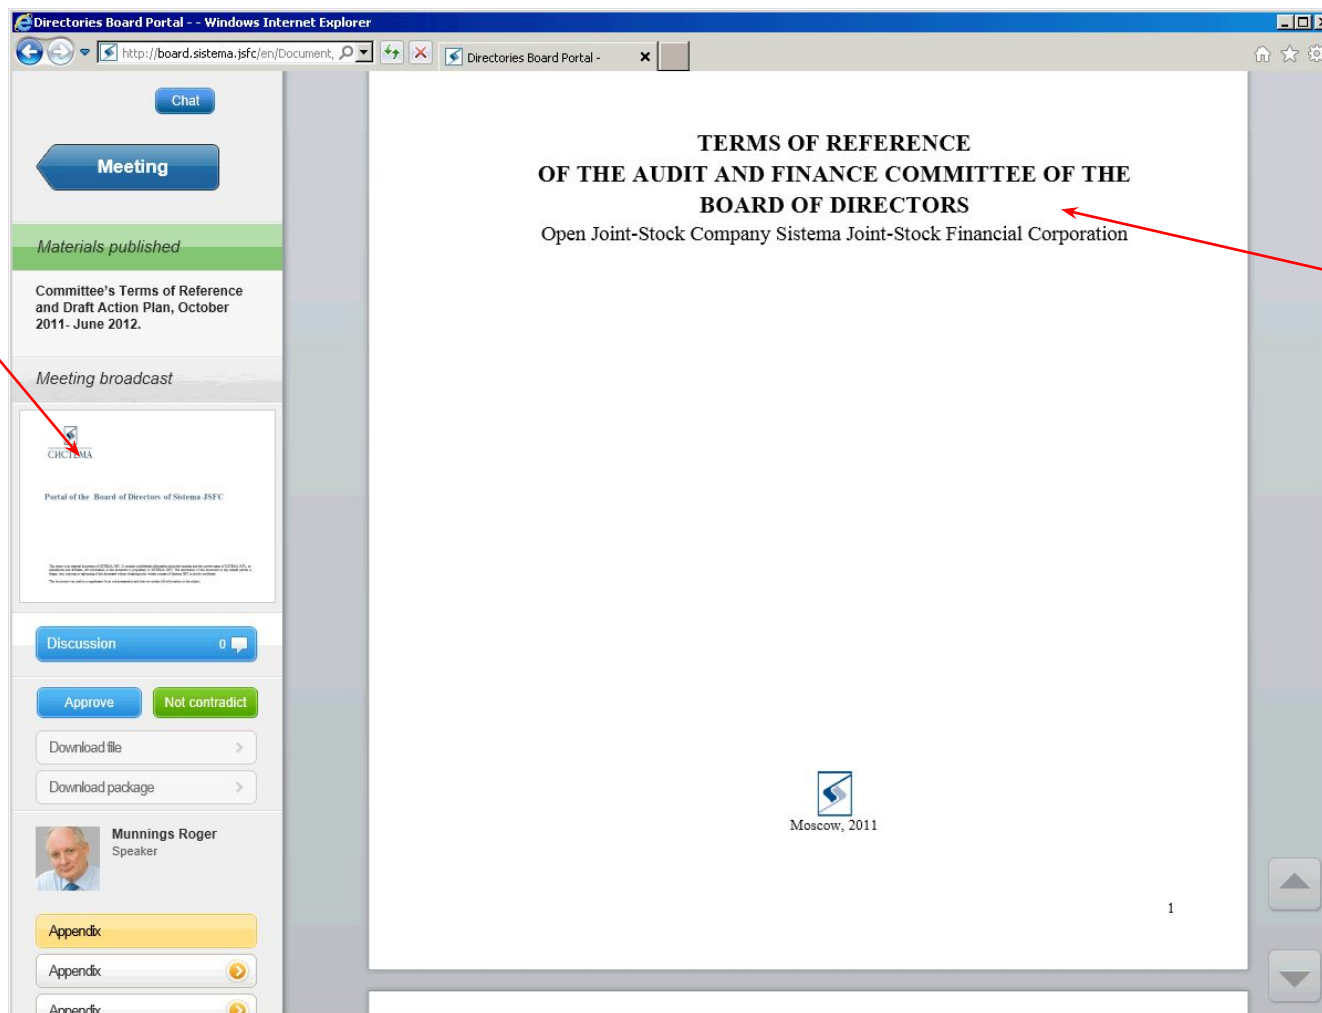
Directories Board Portal - - Windows Internet Explorer

http://board.sistema.jsfc/en/Document,

Directories Board Portal -

Chat

Meeting

Materials published

Committee's Terms of Reference and Draft Action Plan, October 2011- June 2012.

Meeting broadcast

СИСТЕМА

Portal of the Board of Directors of Sistema JSFC

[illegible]

Discussion 0

Approve

Not contradict

Download file

Download package

Munnings Roger
Speaker

Appendix

Appendix

Appendix

TERMS OF REFERENCE
OF THE AUDIT AND FINANCE COMMITTEE OF THE BOARD OF DIRECTORS
Open Joint-Stock Company Sistema Joint-Stock Financial Corporation

Moscow, 2011

1